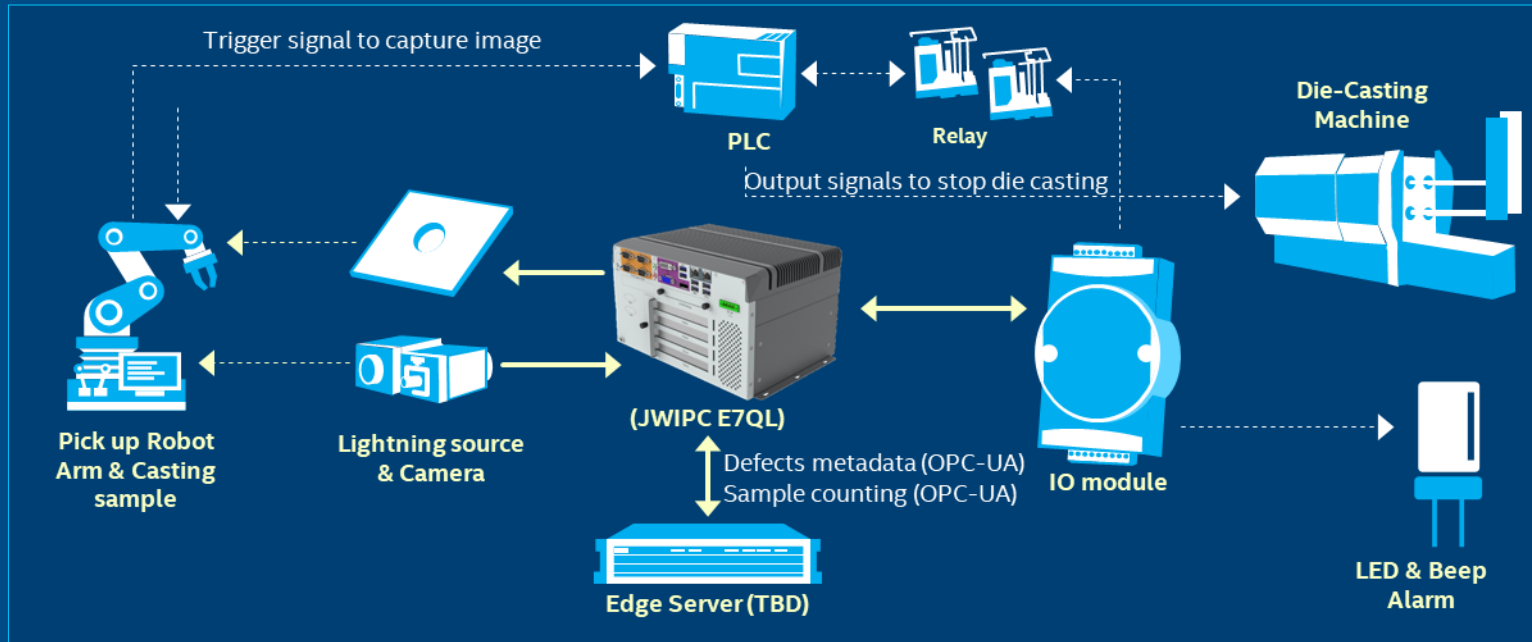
Trigger signal to capture image

PLC

Relay

Die-Casting Machine

Output signals to stop die casting

Pick up Robot Arm & Casting sample

Lightning source & Camera

(JWIPC E7QL)

IO module

Defects metadata (OPC-UA)
Sample counting (OPC-UA)

Edge Server (TBD)

LED & Beep Alarm